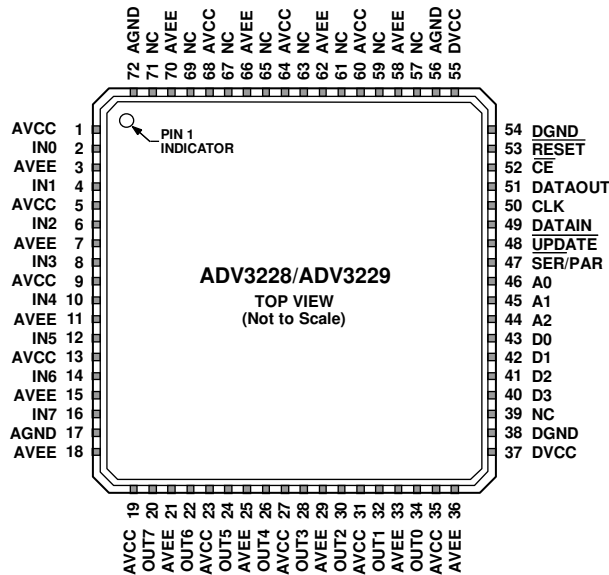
72 AGND
71 NC
70 AVEE
69 NC
68 AVCC
67 NC
66 AVEE
65 NC
64 AVCC
63 NC
62 AVEE
61 NC
60 AVCC
59 NC
58 AVEE
57 NC
56 AGND
55 DVCC

AVCC 1
IN0 2
AVEE 3
IN1 4
AVCC 5
IN2 6
AVEE 7
IN3 8
AVCC 9
IN4 10
AVEE 11
IN5 12
AVCC 13
IN6 14
AVEE 15
IN7 16
AGND 17
AVEE 18

PIN 1 INDICATOR

ADV3228/ADV3229
TOP VIEW
(Not to Scale)

54 DGND
53 $\overline{\text{RESET}}$
52 $\overline{\text{CE}}$
51 DATAOUT
50 CLK
49 DATAIN
48 $\overline{\text{UPDATE}}$
47 SER/$\overline{\text{PAR}}$
46 A0
45 A1
44 A2
43 D0
42 D1
41 D2
40 D3
39 NC
38 DGND
37 DVCC

AVCC 19
OUT7 20
AVEE 21
OUT6 22
AVCC 23
OUT5 24
AVEE 25
OUT4 26
AVCC 27
OUT3 28
AVEE 29
OUT2 30
AVCC 31
OUT1 32
AVEE 33
OUT0 34
AVCC 35
AVEE 36